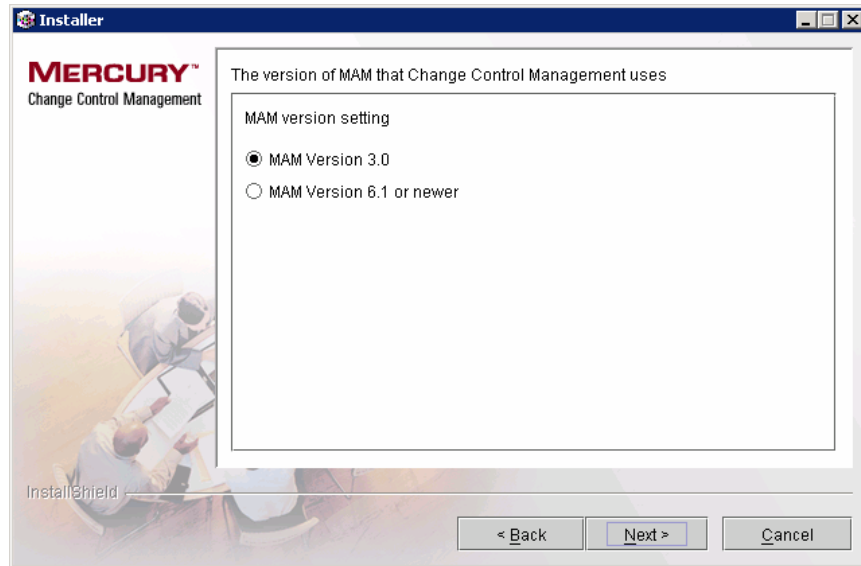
Installer

MERCURY™
Change Control Management

The version of MAM that Change Control Management uses

MAM version setting

MAM Version 3.0

MAM Version 6.1 or newer

InstallShield

< Back

Next >

Cancel